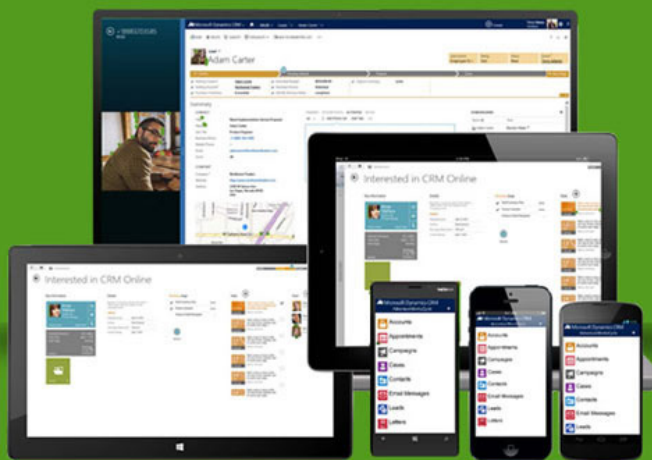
Microsoft Dynamics CRM

Adam Carter

Summary

Interested in CRM Online

Interested in CRM Online

Microsoft Dynamics CRM

Accounts
Appointments
Campaigns
Cases
Contacts
Email Messages
Leads
Letters

Microsoft Dynamics CRM

Accounts
Appointments
Campaigns
Cases
Contacts
Email Messages
Leads

Microsoft Dynamics CRM

Accounts
Appointments
Campaigns
Cases
Contacts
Email Messages
Leads